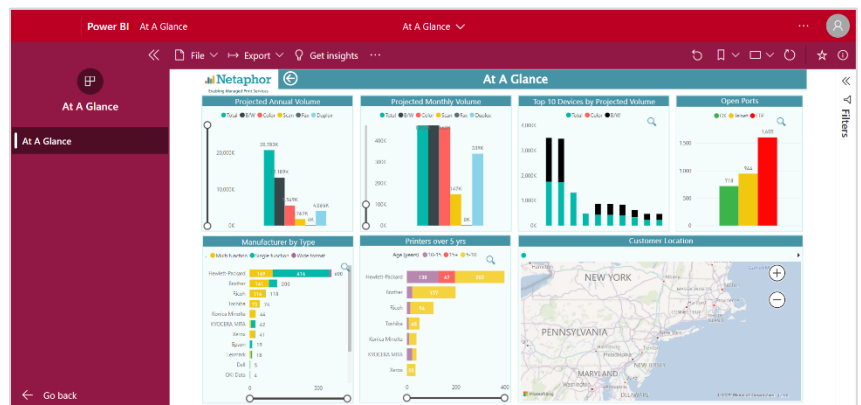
Power BI At A Glance

At A Glance

File Export Get insights ···

At A Glance

At A Glance

Go back

Netaphor
Enabling Managed Print Services

At A Glance

Filters

Projected Annual Volume

Total B/W Color Scan Fax Duplex

20,000K

10,000K

0K

20,783K

Projected Monthly Volume

Total B/W Color Scan Fax Duplex

400K

200K

0K

339K

Top 10 Devices by Projected Volume

Total Color B/W

3,000K

2,000K

1,000K

0K

Open Ports

OK Sever OK

1,500

1,000

500

0

718

944

1,605

Manufacturer by Type

Multi-function Single-function Wide-format

Hewlett-Packard

Toshiba

Ricoh

Toshiba

Konica Minolta

KYOCERA MITA

Xerox

Epson

Lexmark

Dell

OKI Data

0

200

Printers over 5 yrs

Age (years) 10-15 7-10 5-7

Hewlett-Packard

Toshiba

Ricoh

Toshiba

Konica Minolta

KYOCERA MITA

Xerox

0

200

400

Customer Location

NEW YORK

PENNSYLVANIA

Microsoft Bing